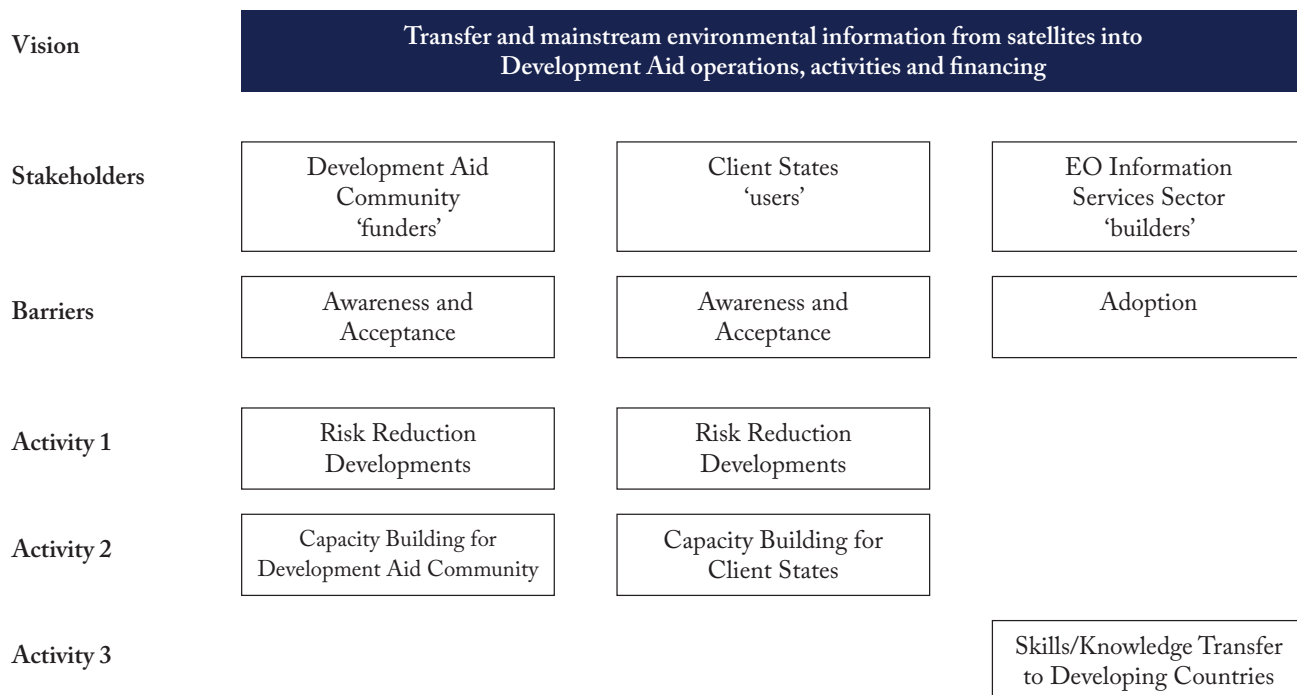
Vision

Transfer and mainstream environmental information from satellites into Development Aid operations, activities and financing

Stakeholders

Development Aid Community 'funders'

Client States 'users'

EO Information Services Sector 'builders'

Barriers

Awareness and Acceptance

Awareness and Acceptance

Adoption

Activity 1

Risk Reduction Developments

Risk Reduction Developments

Activity 2

Capacity Building for Development Aid Community

Capacity Building for Client States

Activity 3

Skills/Knowledge Transfer to Developing Countries